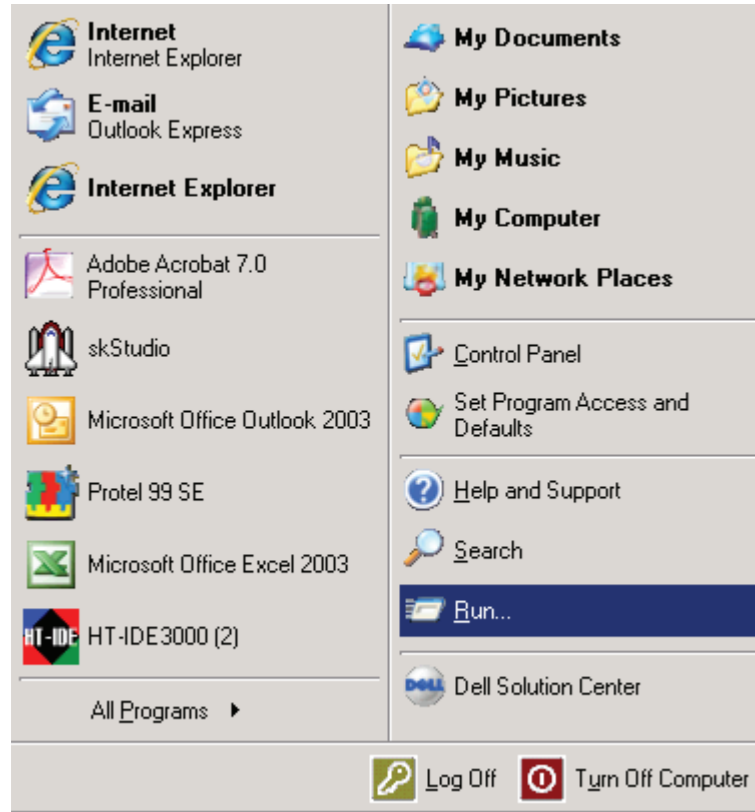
Internet
Internet Explorer

E-mail
Outlook Express

Internet Explorer

Adobe Acrobat 7.0 Professional

skStudio

Microsoft Office Outlook 2003

Protel 99 SE

Microsoft Office Excel 2003

HT-IDE HT-IDE3000 (2)

All Programs

My Documents

My Pictures

My Music

My Computer

My Network Places

Control Panel

Set Program Access and Defaults

Help and Support

Search

Run...

DELL Dell Solution Center

Log Off

Turn Off Computer